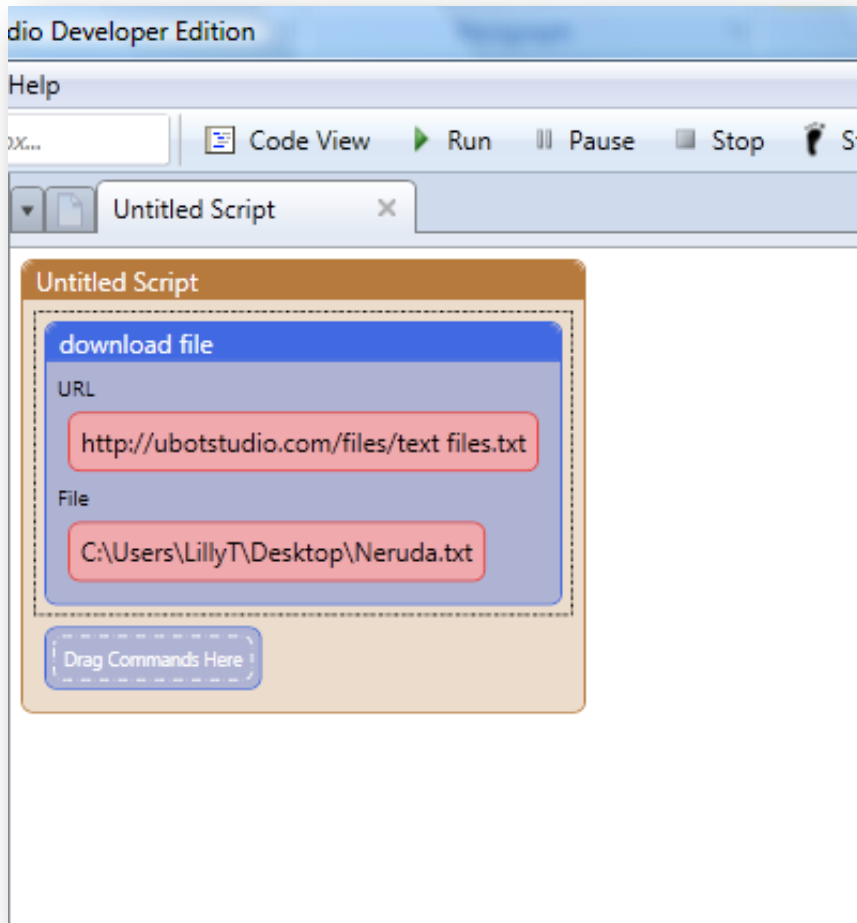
dio Developer Edition

Help

ox...

Code View

Run

Pause

Stop

St

Untitled Script

Untitled Script

download file

URL

http://ubotstudio.com/files/text files.txt

File

C:\Users\LillyT\Desktop\Neruda.txt

Drag Commands Here